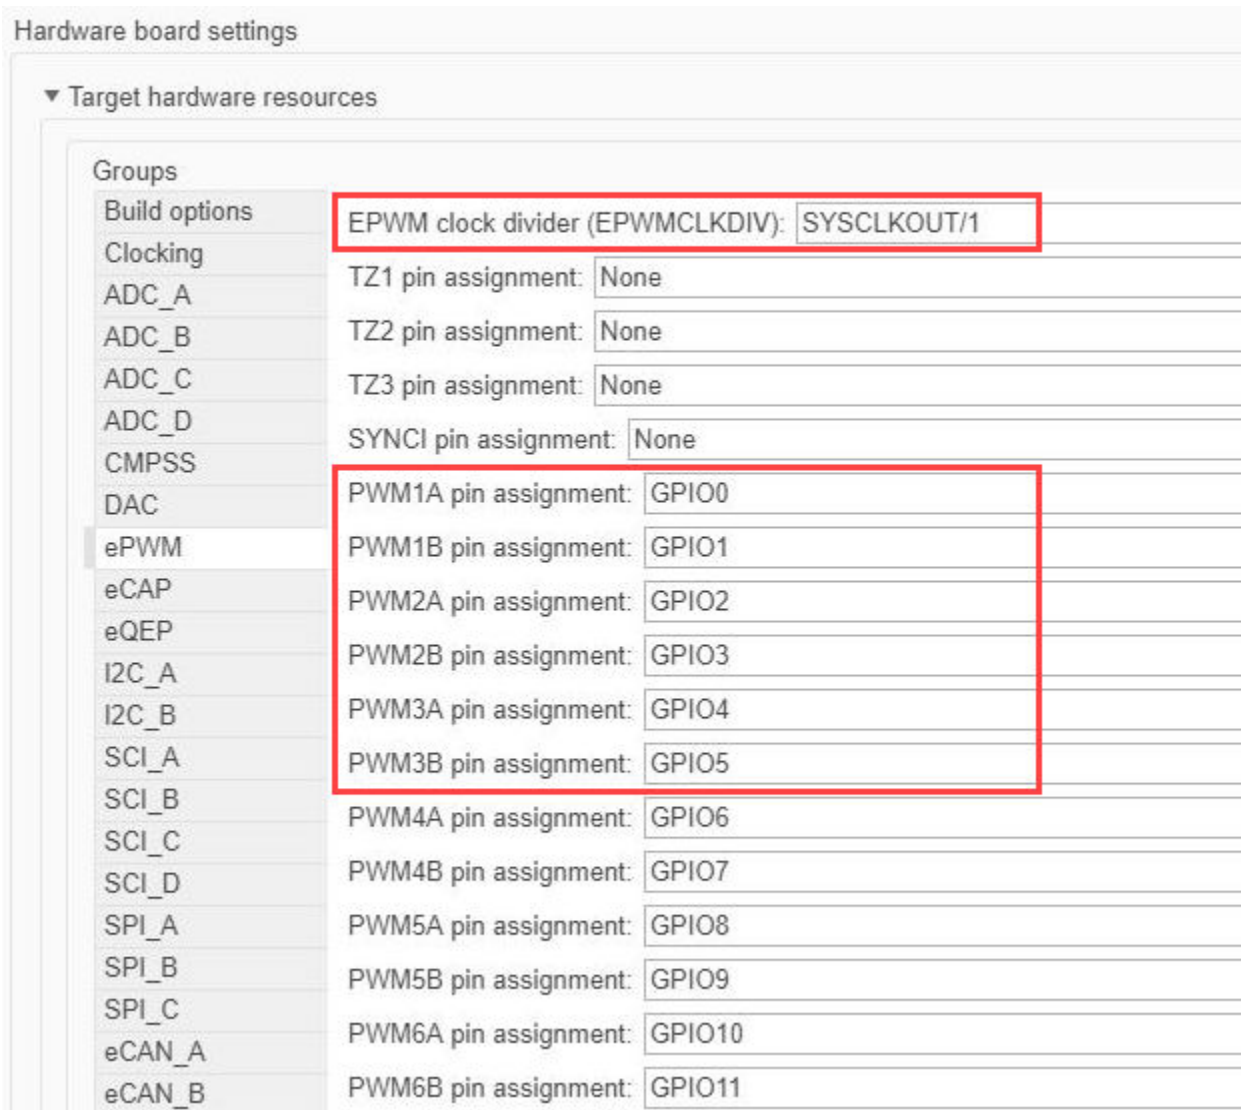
Hardware board settings

▼ Target hardware resources

Groups

Build options
Clocking
ADC_A
ADC_B
ADC_C
ADC_D
CMPSS
DAC
ePWM
eCAP
eQEP
I2C_A
I2C_B
SCI_A
SCI_B
SCI_C
SCI_D
SPI_A
SPI_B
SPI_C
eCAN_A
eCAN_B

EPWM clock divider (EPWMCLKDIV): SYSCLKOUT/1
TZ1 pin assignment: None
TZ2 pin assignment: None
TZ3 pin assignment: None
SYNCI pin assignment: None
PWM1A pin assignment: GPIO0
PWM1B pin assignment: GPIO1
PWM2A pin assignment: GPIO2
PWM2B pin assignment: GPIO3
PWM3A pin assignment: GPIO4
PWM3B pin assignment: GPIO5
PWM4A pin assignment: GPIO6
PWM4B pin assignment: GPIO7
PWM5A pin assignment: GPIO8
PWM5B pin assignment: GPIO9
PWM6A pin assignment: GPIO10
PWM6B pin assignment: GPIO11